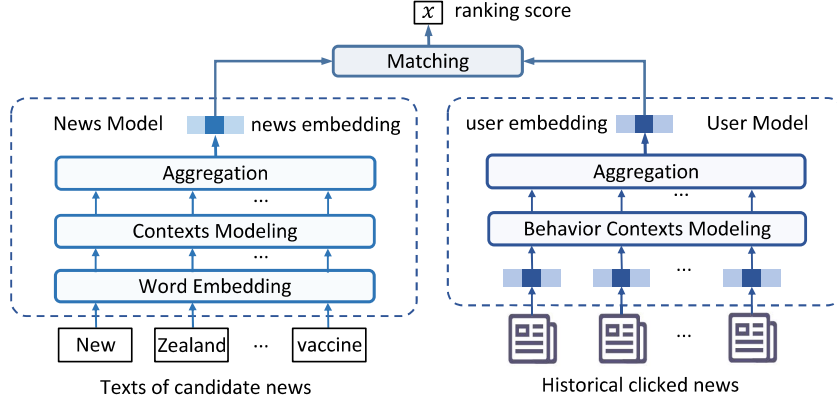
$x$ ranking score

Matching

News Model

news embedding

Aggregation

...

Contexts Modeling

Word Embedding

New

Zealand

...

vaccine

Texts of candidate news

user embedding

User Model

Aggregation

...

Behavior Contexts Modeling

...

...

Historical clicked news